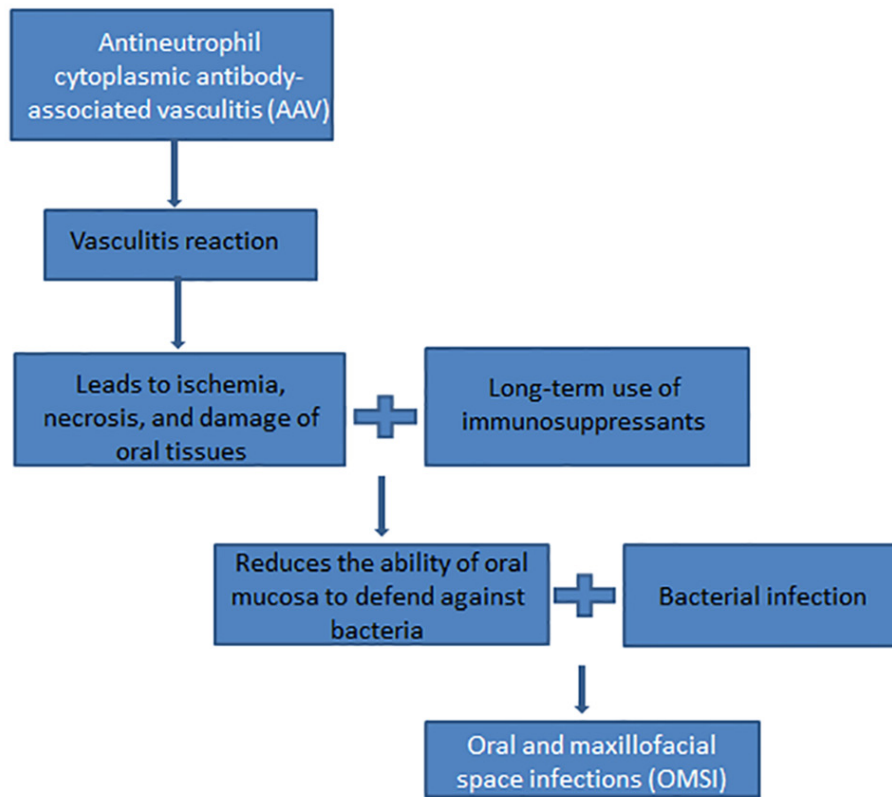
Antineutrophil cytoplasmic antibody-associated vasculitis (AAV)

Vasculitis reaction

Leads to ischemia, necrosis, and damage of oral tissues

Long-term use of immunosuppressants

Reduces the ability of oral mucosa to defend against bacteria

Bacterial infection

Oral and maxillofacial space infections (OMSI)